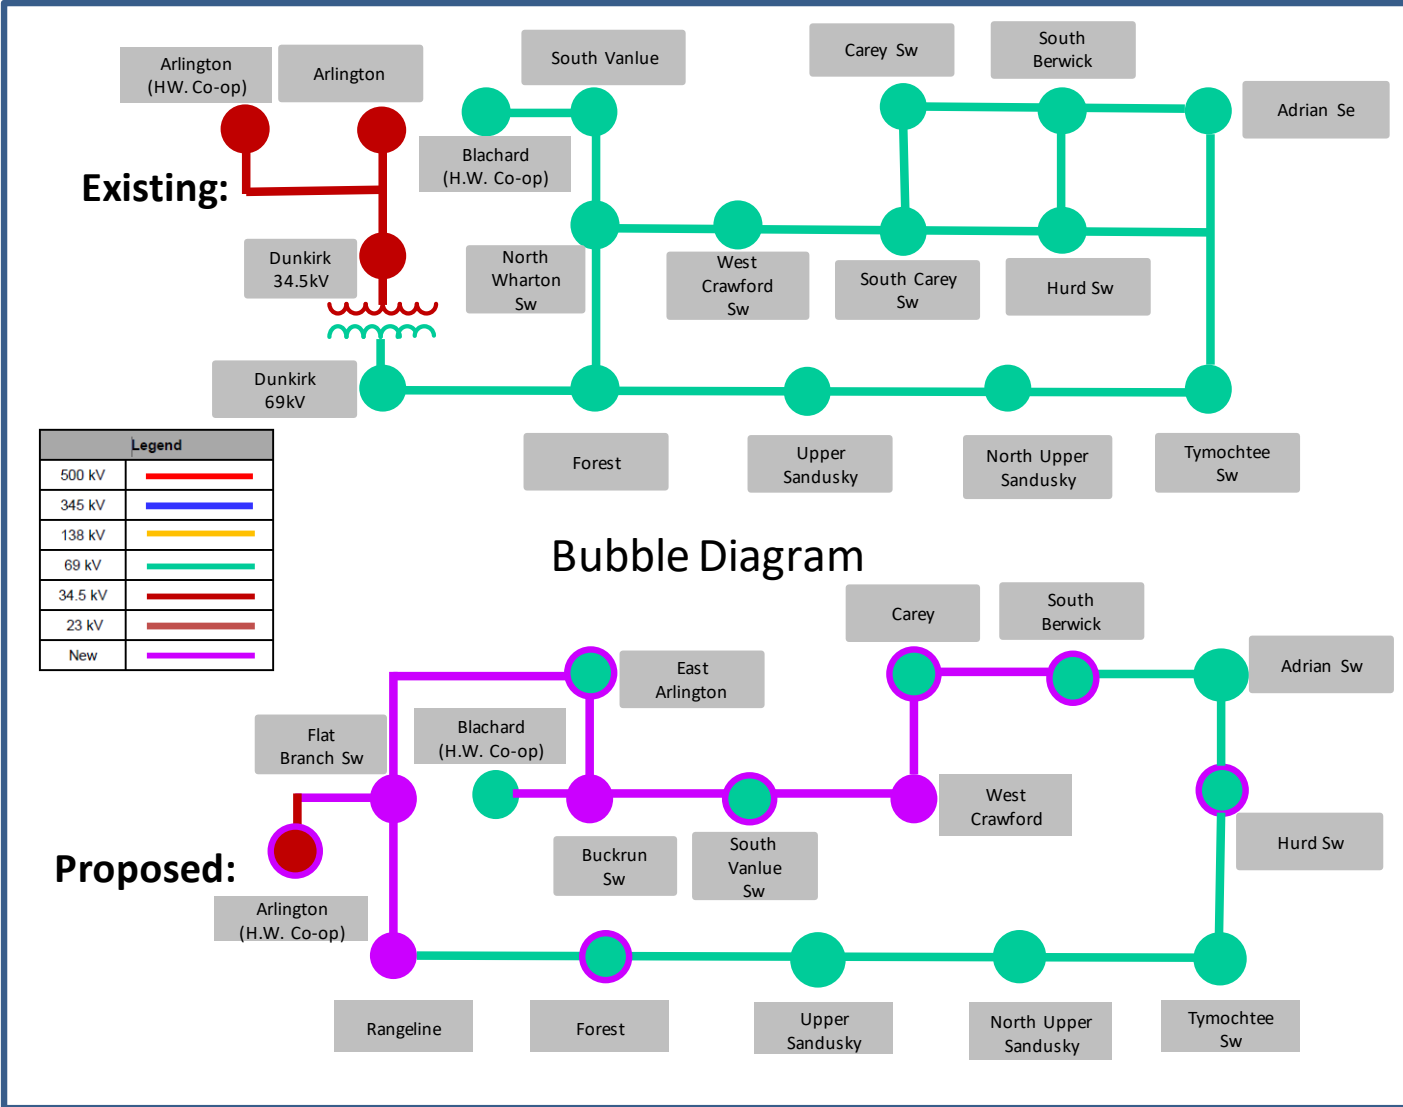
Arlington (HW. Co-op)

Arlington

South Vanlue

Carey Sw

South Berwick

Adrian Se

Existing:

Blachard (H.W. Co-op)

Dunkirk 34.5kV

North Wharton Sw

West Crawford Sw

South Carey Sw

Hurd Sw

Dunkirk 69kV

Forest

Upper Sandusky

North Upper Sandusky

Tymochtee Sw

| Legend | |
|---|---|
| 500 kV | |
| 345 kV | |
| 138 kV | |
| 69 kV | |
| 34.5 kV | |
| 23 kV | |
| New | |

Bubble Diagram

Carey

South Berwick

Adrian Sw

East Arlington

Flat Branch Sw

Blachard (H.W. Co-op)

West Crawford

Hurd Sw

Buckrun Sw

South Vanlue Sw

Proposed:

Arlington (H.W. Co-op)

Rangeline

Forest

Upper Sandusky

North Upper Sandusky

Tymochtee Sw